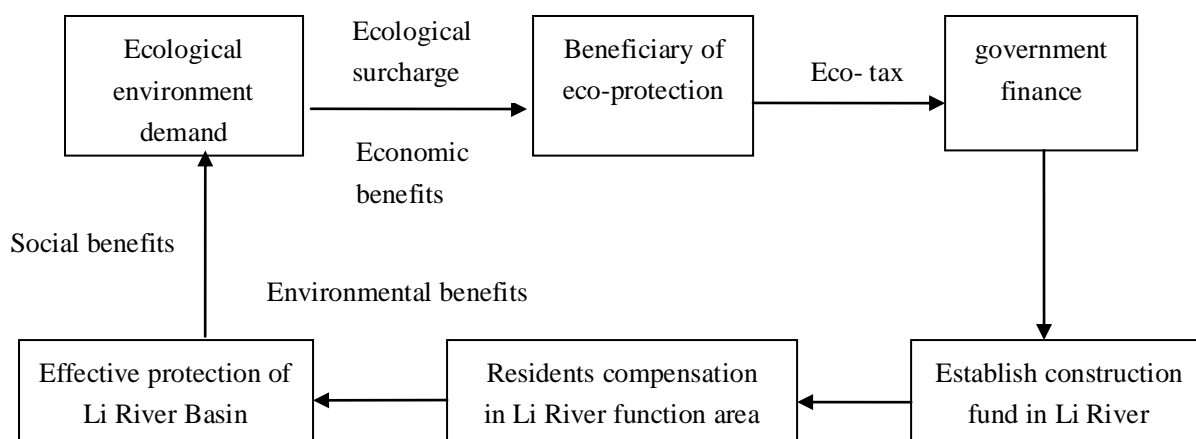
Ecological environment demand

Ecological surcharge

Economic benefits

Beneficiary of eco-protection

Eco- tax

government finance

Social benefits

Environmental benefits

Effective protection of Li River Basin

Residents compensation in Li River function area

Establish construction fund in Li River